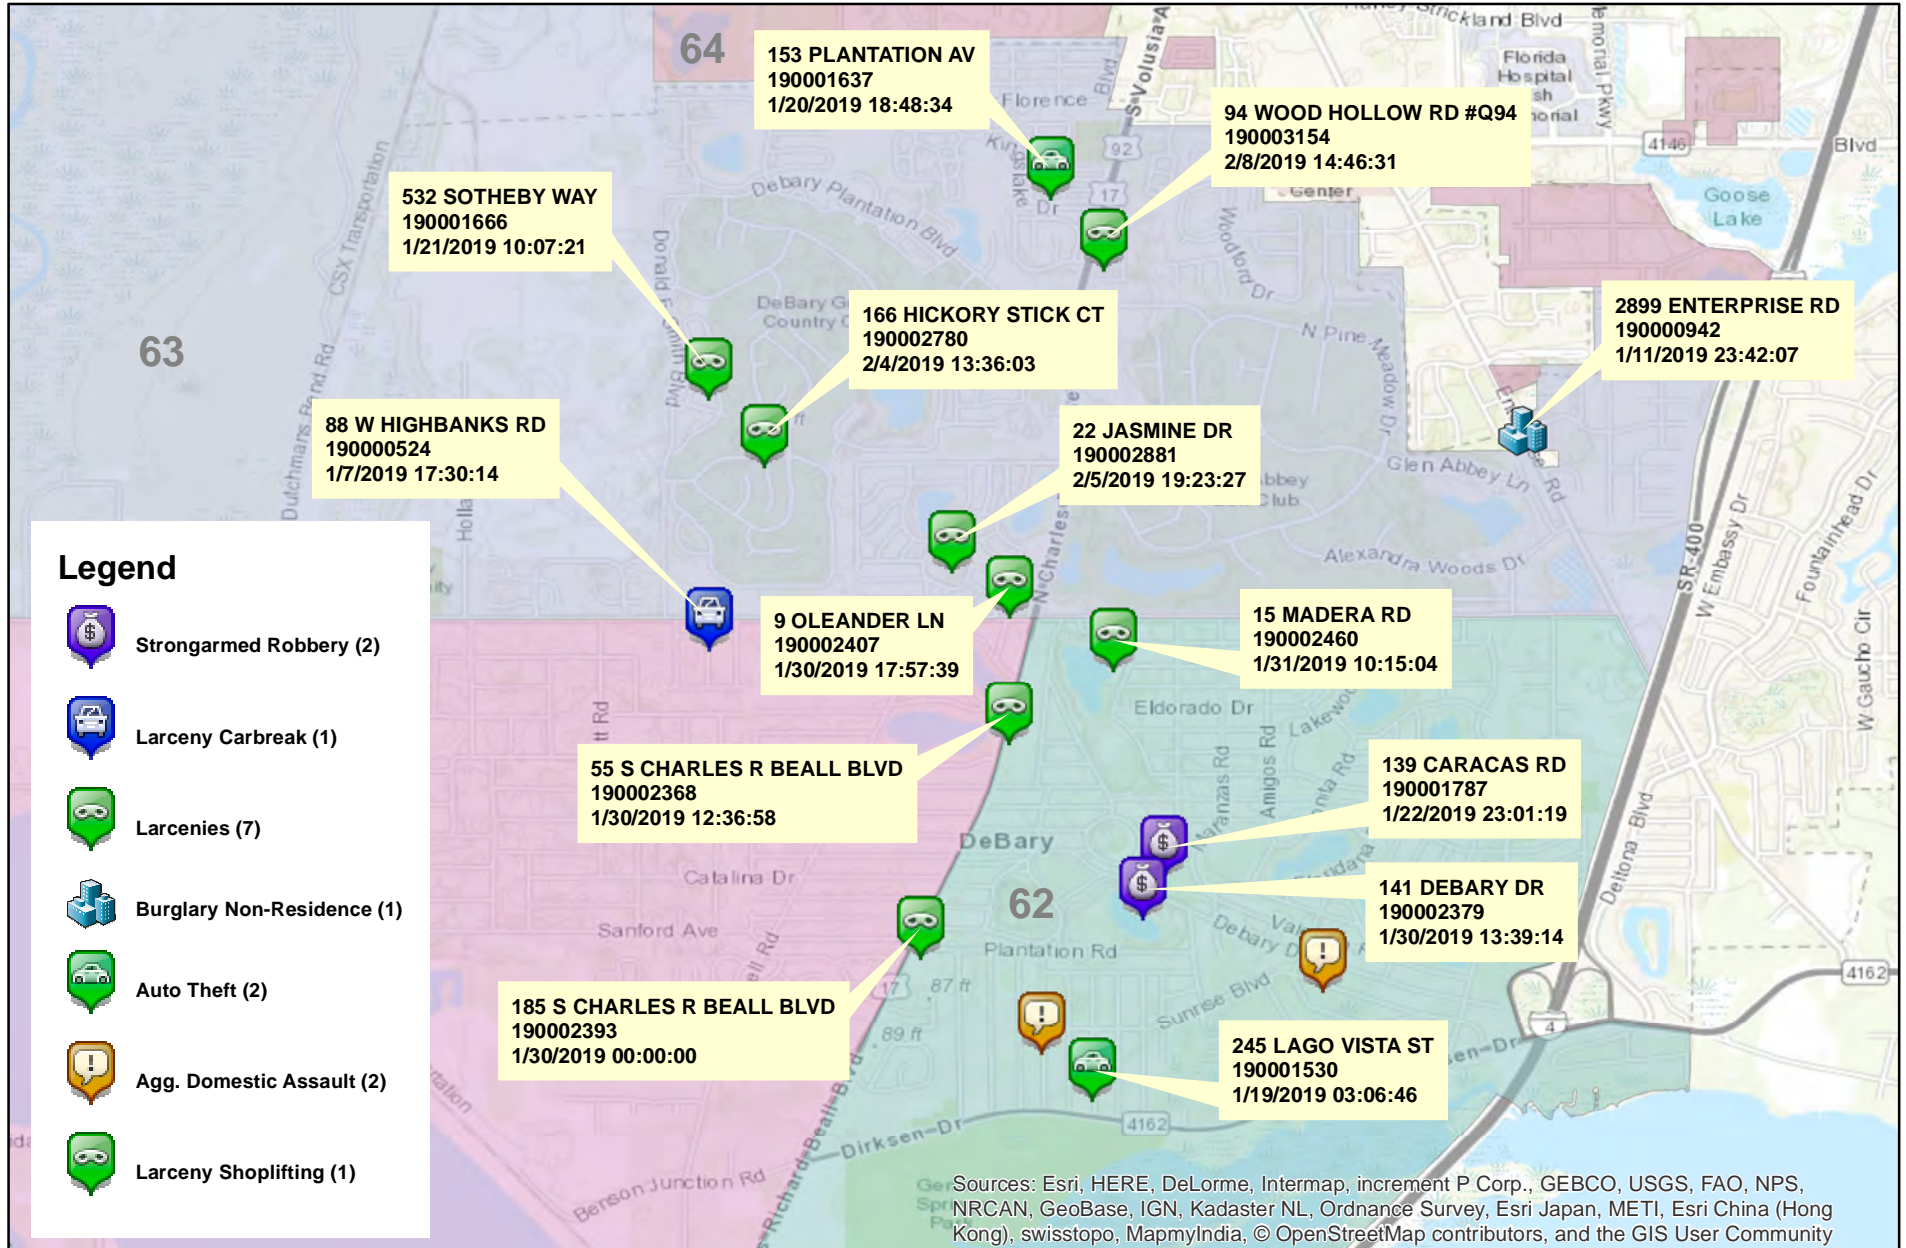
64

153 PLANTATION AV
190001637
1/20/2019 18:48:34

94 WOOD HOLLOW RD #Q94
190003154
2/8/2019 14:46:31

532 SOTHEBY WAY
190001666
1/21/2019 10:07:21

166 HICKORY STICK CT
190002780
2/4/2019 13:36:03

2899 ENTERPRISE RD
190000942
1/11/2019 23:42:07

63

88 W HIGHBANKS RD
190000524
1/7/2019 17:30:14

22 JASMINE DR
190002881
2/5/2019 19:23:27

9 OLEANDER LN
190002407
1/30/2019 17:57:39

15 MADERA RD
190002460
1/31/2019 10:15:04

55 S CHARLES R BEALL BLVD
190002368
1/30/2019 12:36:58

139 CARACAS RD
190001787
1/22/2019 23:01:19

141 DEBARY DR
190002379
1/30/2019 13:39:14

62

185 S CHARLES R BEALL BLVD
190002393
1/30/2019 00:00:00

245 LAGO VISTA ST
190001530
1/19/2019 03:06:46

Legend
Strongarmed Robbery (2)
Larceny Carbreak (1)
Larcenies (7)
Burglary Non-Residence (1)
Auto Theft (2)
Agg. Domestic Assault (2)
Larceny Shoplifting (1)

Strickland Blvd
Florida Hospital
Florence
Debary Plantation Blvd
DeBary Country
Donald E Smith Blvd
CSX Transportation
Dutchmans Bend Rd
N Pine Meadow Dr
Woodford Dr
Goose Lake
Glen Abbey Ln
Alexandra Woods Dr
N Charles
SR-400
W Embassy Dr
Fountainhead Dr
W Gaucho Cir
Eldorado Dr
Amigos Rd
DeBary
Catalina Dr
Sanford Ave
Plantation Rd
Sunrise Blvd
Deltona Blvd
Dirksen Dr
Benson Junction Rd
Richard Beall Blvd
87 ft
89 ft
92
17
4146
4162
4
Blvd

Sources: Esri, HERE, DeLorme, Intermap, increment P Corp., GEBCO, USGS, FAO, NPS, NRCAN, GeoBase, IGN, Kadaster NL, Ordnance Survey, Esri Japan, METI, Esri China (Hong Kong), swisstopo, MapmyIndia, © OpenStreetMap contributors, and the GIS User Community